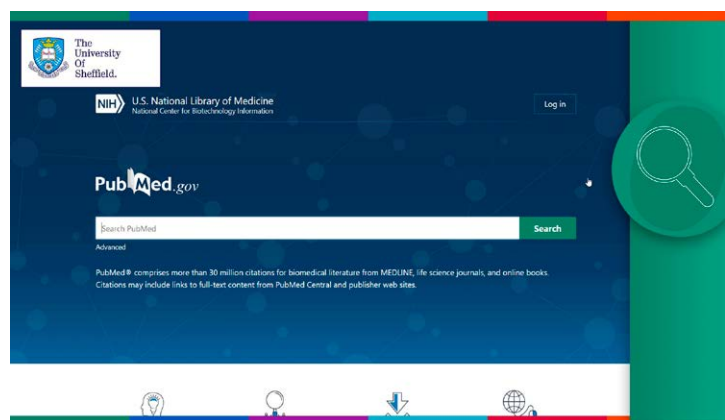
The University Of Sheffield.

NIH U.S. National Library of Medicine
National Center for Biotechnology Information

Log in

PubMed.gov

Search PubMed

Search

Advanced

PubMed® comprises more than 30 million citations for biomedical literature from MEDLINE, life science journals, and online books. Citations may include links to full-text content from PubMed Central and publisher web sites.